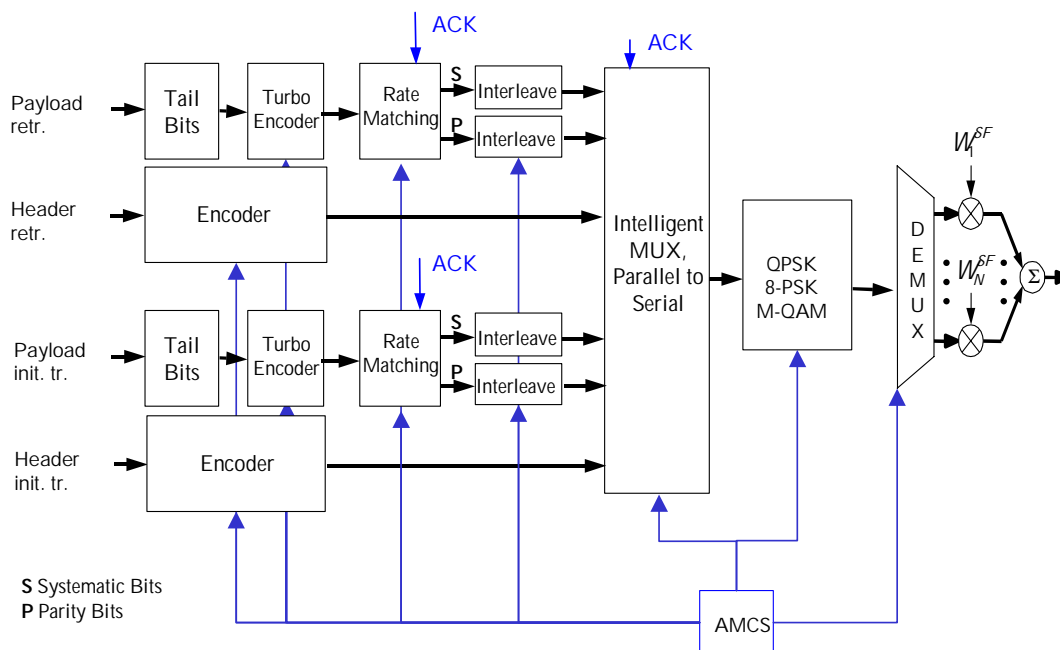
ACK

ACK

Payload retr.

Tail Bits

Turbo Encoder

Rate Matching

S

Interleave

P

Interleave

Header retr.

Encoder

ACK

Intelligent MUX, Parallel to Serial

QPSK 8-PSK M-QAM

D E M U X

$W_1^{SF}$

$W_N^{SF}$

$\Sigma$

Payload init. tr.

Tail Bits

Turbo Encoder

Rate Matching

S

Interleave

P

Interleave

Header init. tr.

Encoder

**S** Systematic Bits
**P** Parity Bits

AMCS